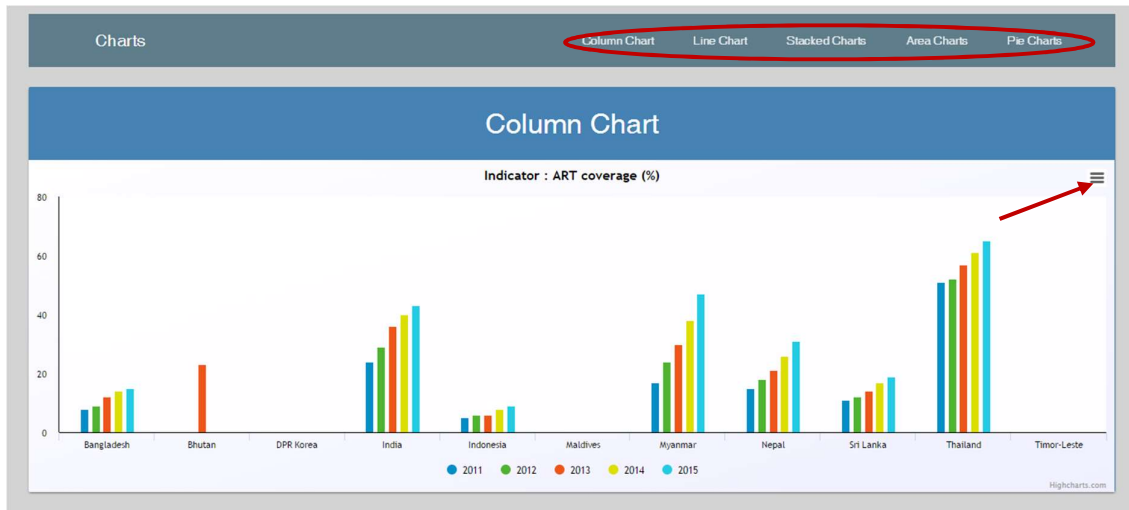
Charts

Column Chart Line Chart Stacked Charts Area Charts Pie Charts

Column Chart

Indicator : ART coverage (%)

80
60
40
20
0

Bangladesh Bhutan DPR Korea India Indonesia Maldives Myanmar Nepal Sri Lanka Thailand Timor-Leste

2011 2012 2013 2014 2015

Highcharts.com